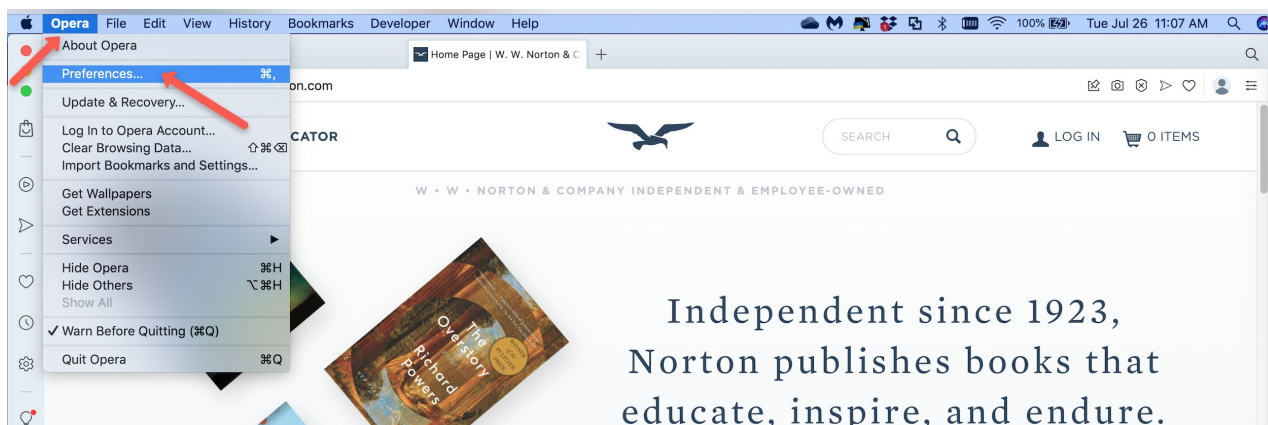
Opera File Edit View History Bookmarks Developer Window Help

100% Tue Jul 26 11:07 AM

About Opera
Preferences... ⌘,
Update & Recovery...
Log In to Opera Account...
Clear Browsing Data... ⇧⌘⌫
Import Bookmarks and Settings...
Get Wallpapers
Get Extensions
Services ▶
Hide Opera ⌘H
Hide Others ⌥⌘H
Show All
✓ Warn Before Quitting (⌘Q)
Quit Opera ⌘Q

Home Page | W. W. Norton & C

on.com

CATOR

SEARCH

LOG IN

0 ITEMS

W • W • NORTON & COMPANY INDEPENDENT & EMPLOYEE-OWNED

The Overstory
Richard Powers

Independent since 1923, Norton publishes books that educate, inspire, and endure.